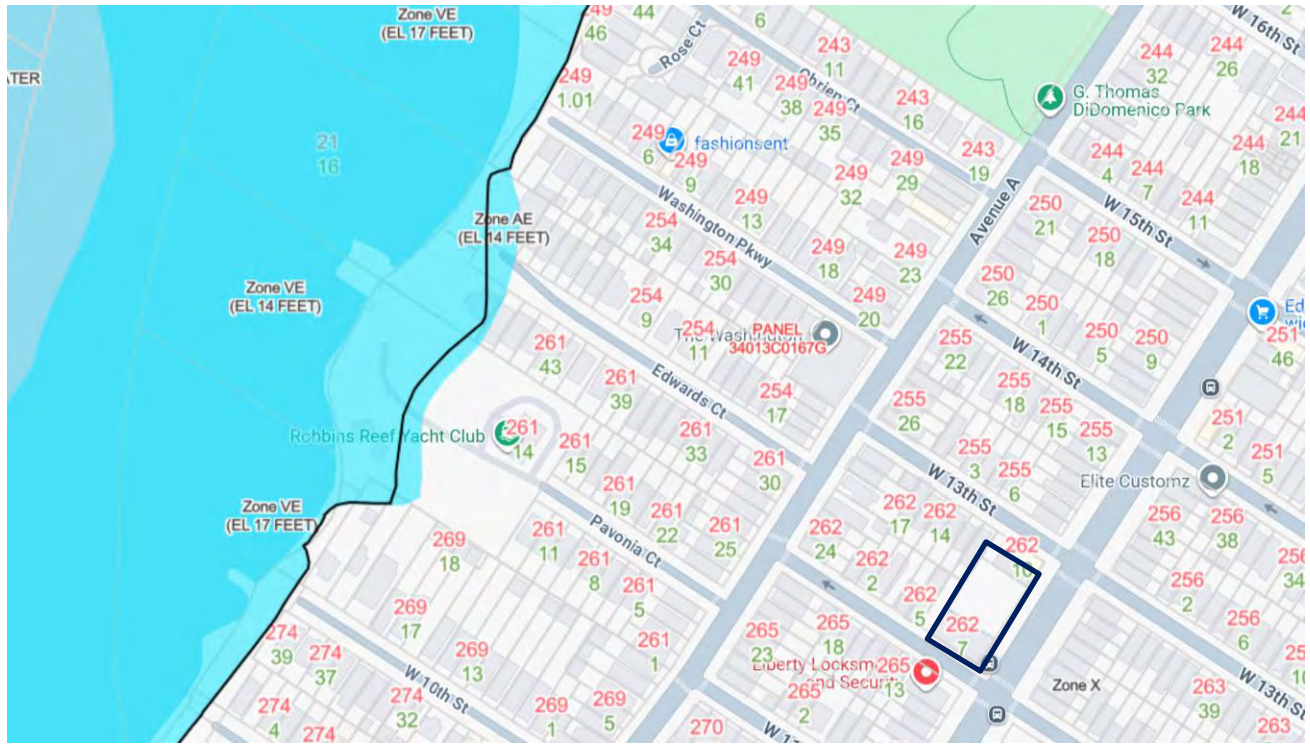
Zone VE
(EL 17 FEET)

ATER

21
16

Zone AE
(EL 14 FEET)

Zone VE
(EL 14 FEET)

Robbins Reef Yacht Club

Zone VE
(EL 17 FEET)

249
46

44

6

Rose Ct

249
1.01

249
41

249
38

Obrien Ct

243
11

243
16

249
35

249
6

fashionsent

249
9

249
13

249
29

249
32

243
19

Washington Pkwy

254
34

254
30

249
18

249
23

254
9

249
20

The Washington

PANEL
34013C0167G

254
11

261
43

261
39

Edwards Ct

254
17

261
14

261
15

261
33

261
30

261
19

261
22

261
25

261
11

261
8

Pavonia Ct

261
5

261
1

269
18

269
17

269
13

269
1

269
5

274
39

274
37

274
32

274
4

274

W 10th St

270

W 1

265
23

265
18

Liberty Locksmith and Security

265
13

265
2

262
24

262
17

262
14

262
2

262
5

262
7

262
10

W 13th St

255
22

255
18

255
26

255
15

255
13

255
3

255
6

W 14th St

Avenue A

250
21

250
18

250
26

250
1

250
5

250
9

W 15th St

244
32

244
26

244
4

244
7

244
11

244
21

244
18

G. Thomas DiDomenico Park

W 16th St

251
46

Ed

251
2

251
5

Elite Customz

256
43

256
38

256
2

256
6

256
34

263
39

263

Zone X

W 13th St

25